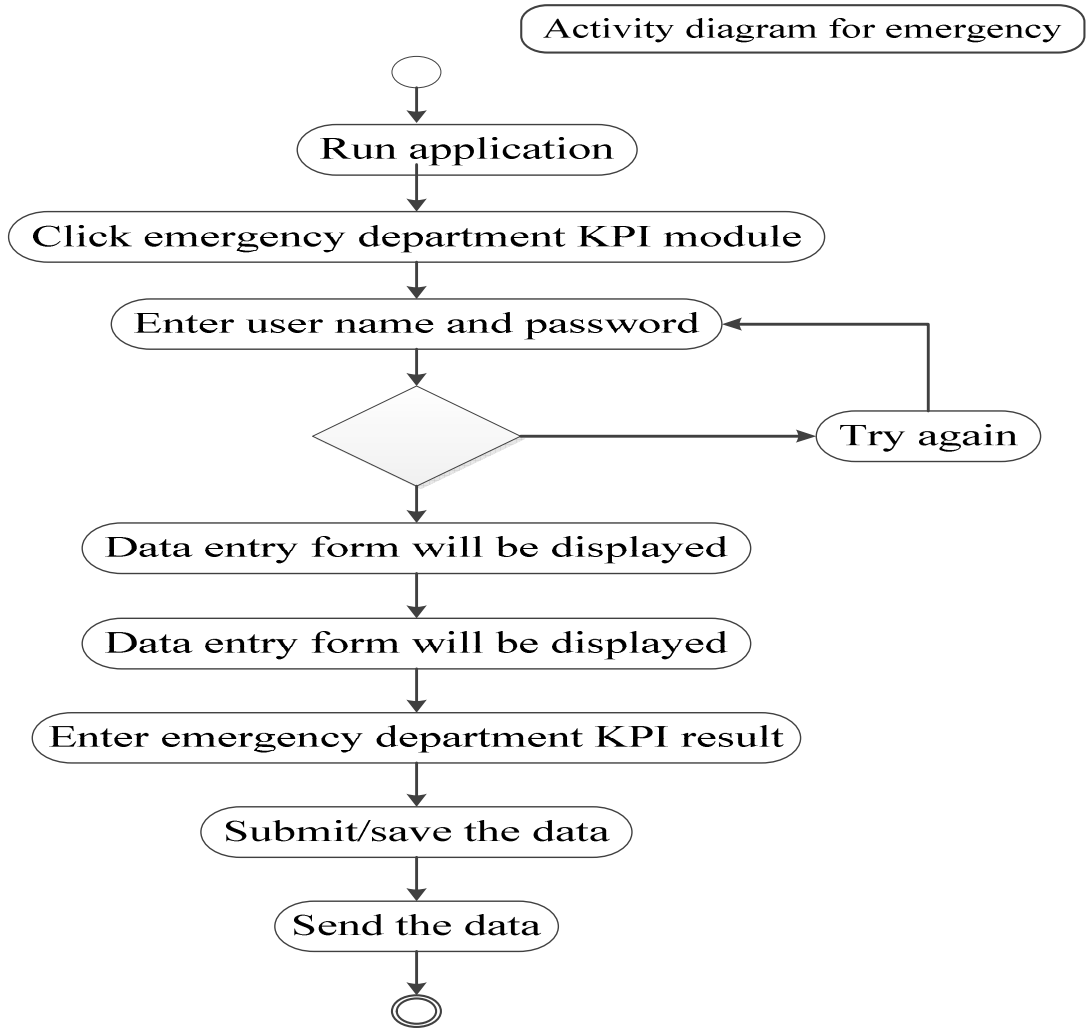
Activity diagram for emergency

Run application

Click emergency department KPI module

Enter user name and password

Try again

Data entry form will be displayed

Data entry form will be displayed

Enter emergency department KPI result

Submit/save the data

Send the data